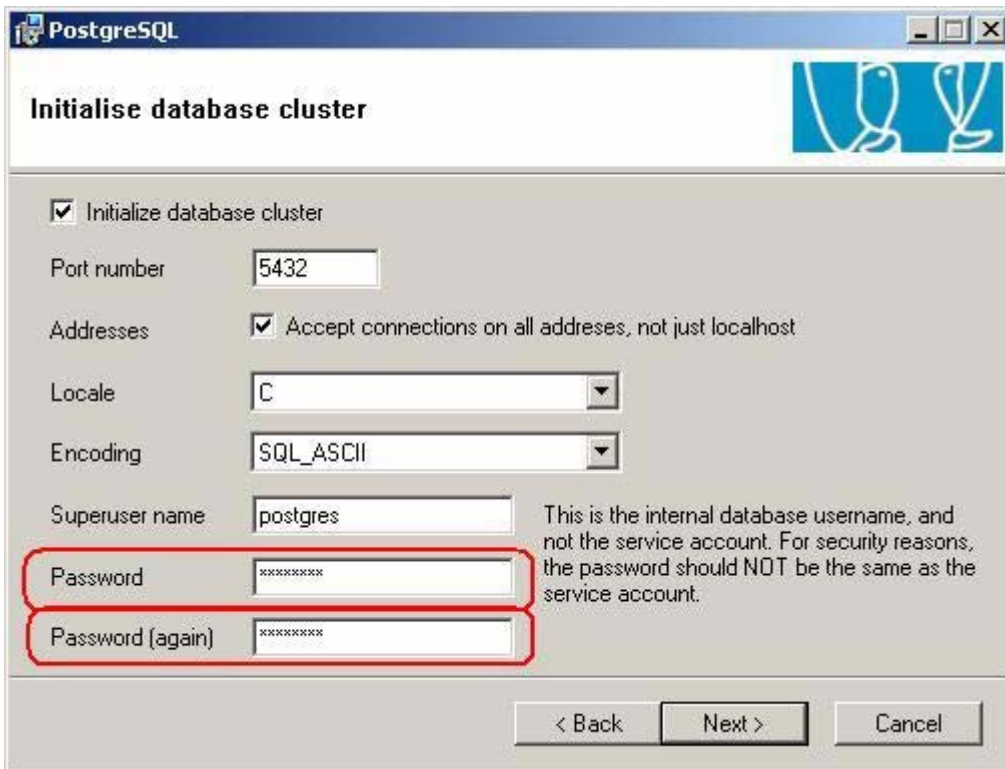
PostgreSQL

Initialise database cluster

Initialize database cluster

Port number 5432

Addresses Accept connections on all addreses, not just localhost

Locale C

Encoding SQL_ASCII

Superuser name postgres

This is the internal database username, and not the service account. For security reasons, the password should NOT be the same as the service account.

Password ********

Password (again) ********

< Back Next > Cancel